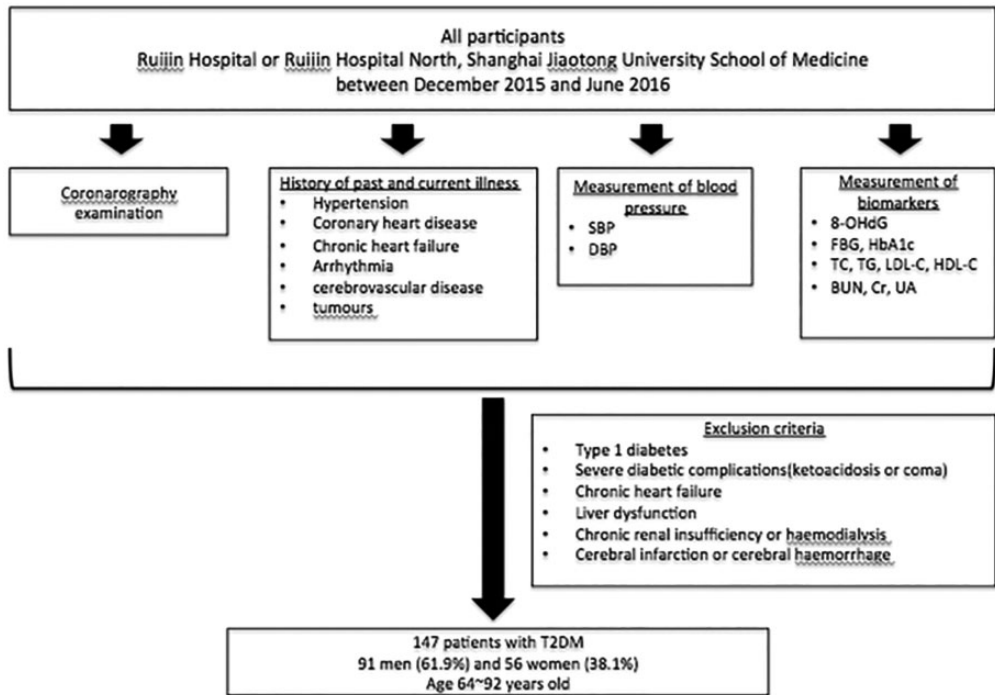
All participants
Ruijin Hospital or Ruijin Hospital North, Shanghai Jiaotong University School of Medicine
between December 2015 and June 2016

Coronarography examination

History of past and current illness
- Hypertension
- Coronary heart disease
- Chronic heart failure
- Arrhythmia
- cerebrovascular disease
- tumours

Measurement of blood pressure
- SBP
- DBP

Measurement of biomarkers
- 8-OHdG
- FBG, HbA1c
- TC, TG, LDL-C, HDL-C
- BUN, Cr, UA

Exclusion criteria
- Type 1 diabetes
- Severe diabetic complications(ketoacidosis or coma)
- Chronic heart failure
- Liver dysfunction
- Chronic renal insufficiency or haemodialysis
- Cerebral infarction or cerebral haemorrhage

147 patients with T2DM
91 men (61.9%) and 56 women (38.1%)
Age 64~92 years old